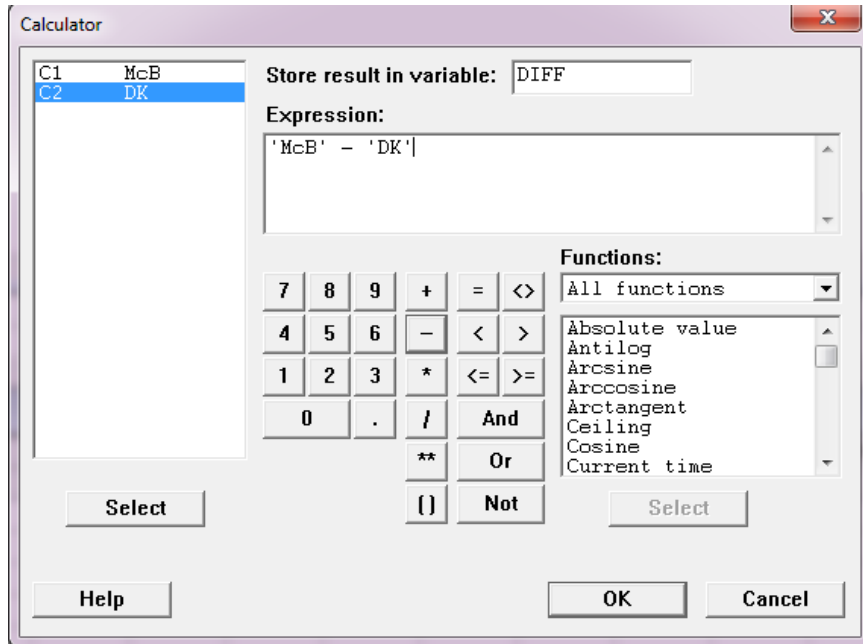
Calculator

| | |
|---|---|
| C1 | McB |
| C2 | DK |

Store result in variable: DIFF

Expression:

'McB' – 'DK'

7 8 9 + = <>
4 5 6 – < >
1 2 3 * <= >=
0 . / And
** Or
() Not

Functions:

All functions

Absolute value
Antilog
Arcsine
Arccosine
Arctangent
Ceiling
Cosine
Current time

Select

Select

Help

OK

Cancel